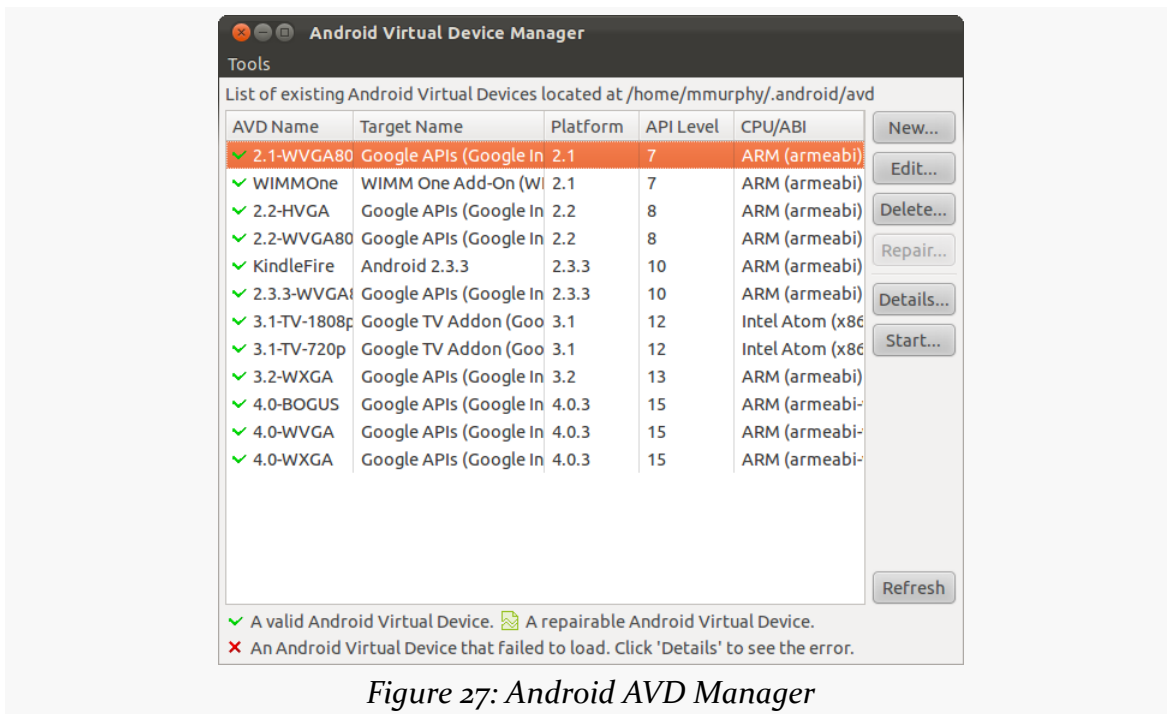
Android Virtual Device Manager

Tools

List of existing Android Virtual Devices located at /home/mmurphy/.android/avd

| AVD Name | Target Name | Platform | API Level | CPU/ABI |
|---|---|---|---|---|
| 2.1-WVGA80 | Google APIs (Google In | 2.1 | 7 | ARM (armeabi) |
| WIMMOne | WIMM One Add-On (WI | 2.1 | 7 | ARM (armeabi) |
| 2.2-HVGA | Google APIs (Google In | 2.2 | 8 | ARM (armeabi) |
| 2.2-WVGA80 | Google APIs (Google In | 2.2 | 8 | ARM (armeabi) |
| KindleFire | Android 2.3.3 | 2.3.3 | 10 | ARM (armeabi) |
| 2.3.3-WVGA8 | Google APIs (Google In | 2.3.3 | 10 | ARM (armeabi) |
| 3.1-TV-1808p | Google TV Addon (Goo | 3.1 | 12 | Intel Atom (x86 |
| 3.1-TV-720p | Google TV Addon (Goo | 3.1 | 12 | Intel Atom (x86 |
| 3.2-WXGA | Google APIs (Google In | 3.2 | 13 | ARM (armeabi) |
| 4.0-BOGUS | Google APIs (Google In | 4.0.3 | 15 | ARM (armeabi- |
| 4.0-WVGA | Google APIs (Google In | 4.0.3 | 15 | ARM (armeabi- |
| 4.0-WXGA | Google APIs (Google In | 4.0.3 | 15 | ARM (armeabi- |

New...
Edit...
Delete...
Repair...
Details...
Start...
Refresh

A valid Android Virtual Device. A repairable Android Virtual Device.
An Android Virtual Device that failed to load. Click 'Details' to see the error.

Figure 27: Android AVD Manager